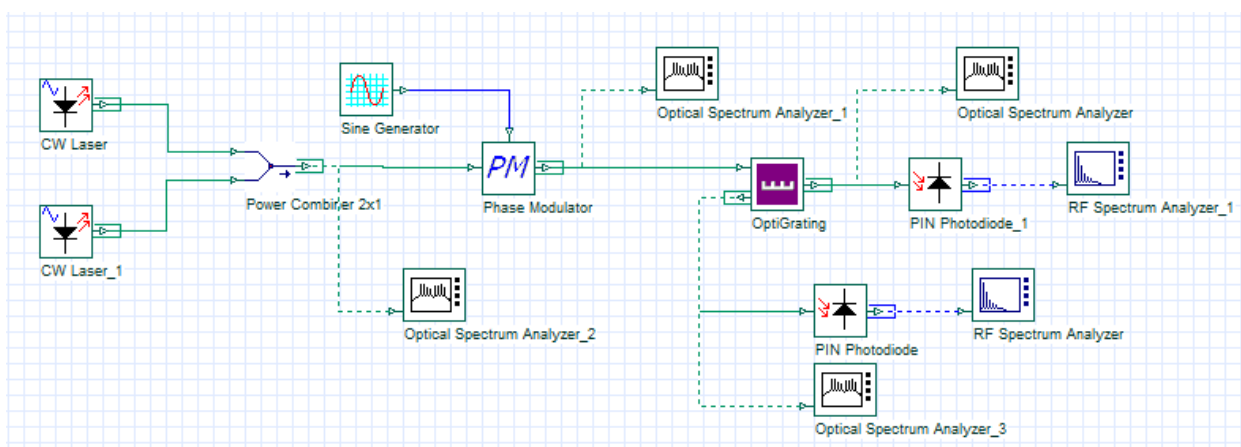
CW Laser

CW Laser_1

Power Combiner 2x1

Sine Generator

PM

Phase Modulator

Optical Spectrum Analyzer_1

Optical Spectrum Analyzer_2

OptiGrating

Optical Spectrum Analyzer

PIN Photodiode_1

RF Spectrum Analyzer_1

PIN Photodiode

RF Spectrum Analyzer

Optical Spectrum Analyzer_3